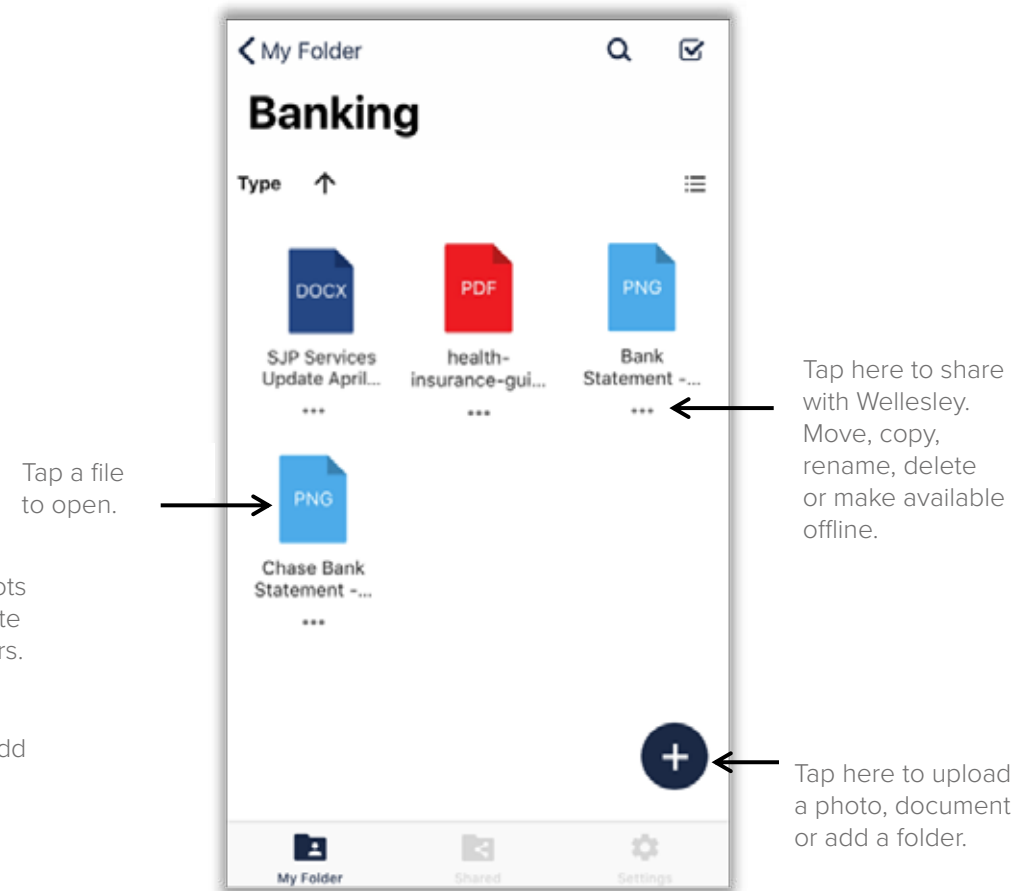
< My Folder

Banking

Type ↑

DOCX
SJP Services Update April...
•••

PDF
health-insurance-gui...
•••

PNG
Bank Statement -...
•••

PNG
Chase Bank Statement -...
•••

Tap here to share with Wellesley. Move, copy, rename, delete or make available offline.

Tap a file to open.

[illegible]ts
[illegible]te
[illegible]rs.

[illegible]dd

Tap here to upload a photo, document or add a folder.

My Folder
Shared
Settings